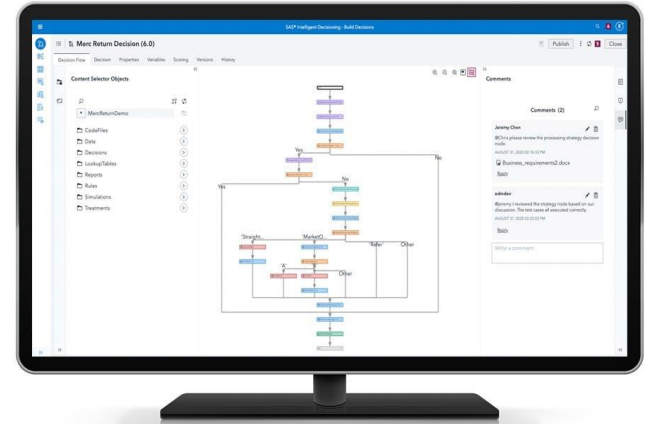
SAS® Intelligent Decisioning - Build Decisions

Merc Return Decision (6.0)

Publish Close

Decision Flow Decision Properties Variables Scoring Versions History

Content Selector Objects

MercReturnDemo

CodeFiles
Data
Decisions
LookupTables
Reports
Rules
Simulations
Treatments

Yes
No
Yes
No
'Straight
MarketO
'Refer'
Other
'A'
Other

Comments

Comments (2)

Jeremy Chen
@Chris please review the processing strategy decision node.
AUGUST 31, 2020 02:16:33 PM
Business_requirements2.docx
Reply

edmdev
@Jeremy I reviewed the strategy node based on our discussion. The test cases all executed correctly.
AUGUST 31, 2020 02:20:53 PM
Reply

Write a comment